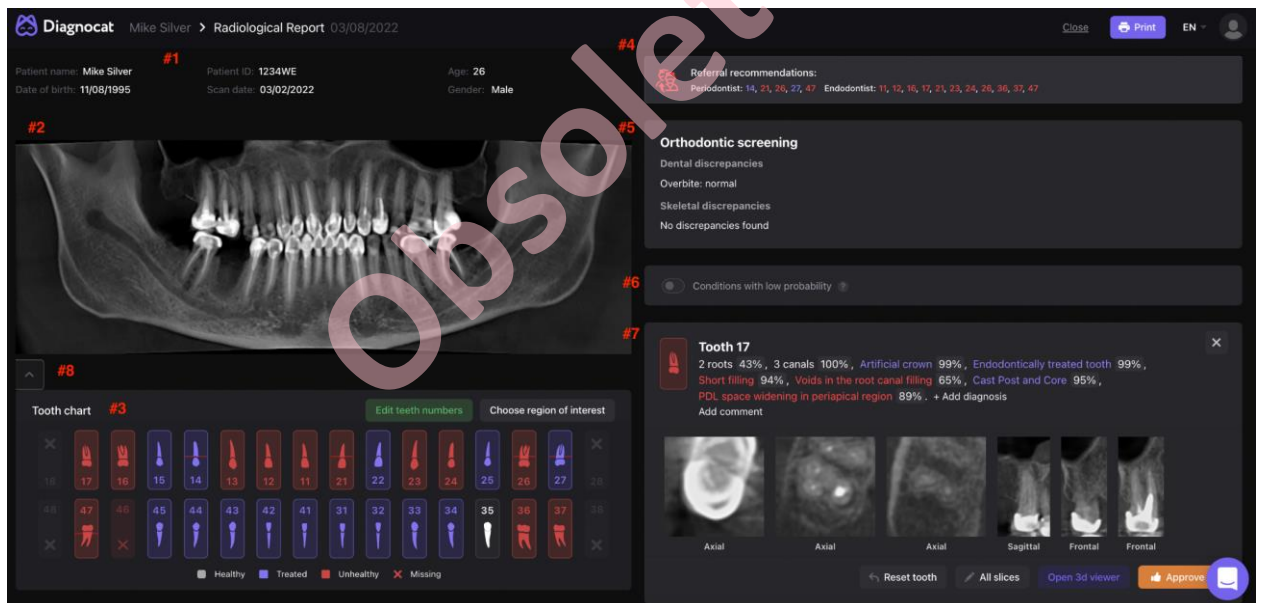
Diagnocat Mike Silver > Radiological Report 03/08/2022

Close Print EN

#1
Patient name: Mike Silver
Date of birth: 11/08/1995
Patient ID: 1234WE
Scan date: 03/02/2022
Age: 26
Gender: Male

#2

#4
Referral recommendations:
Periodontist: 14, 21, 26, 27, 47 Endodontist: 11, 12, 16, 17, 21, 23, 24, 26, 36, 37, 47

#5
Orthodontic screening
Dental discrepancies
Overbite: normal
Skeletal discrepancies
No discrepancies found

#6
Conditions with low probability ?

#7
Tooth 17
2 roots 43%, 3 canals 100%, Artificial crown 99%, Endodontically treated tooth 99%, Short filling 94%, Voids in the root canal filling 65%, Cast Post and Core 95%, PDL space widening in periapical region 89%. + Add diagnosis
Add comment

Axial Axial Axial Sagittal Frontal Frontal

Reset tooth All slices Open 3d viewer Approve

#8

Tooth chart #3
Edit teeth numbers Choose region of interest

18 17 16 15 14 13 12 11 21 22 23 24 25 26 27 28
48 47 46 45 44 43 42 41 31 32 33 34 35 36 37 38

Healthy Treated Unhealthy Missing

Obsolete